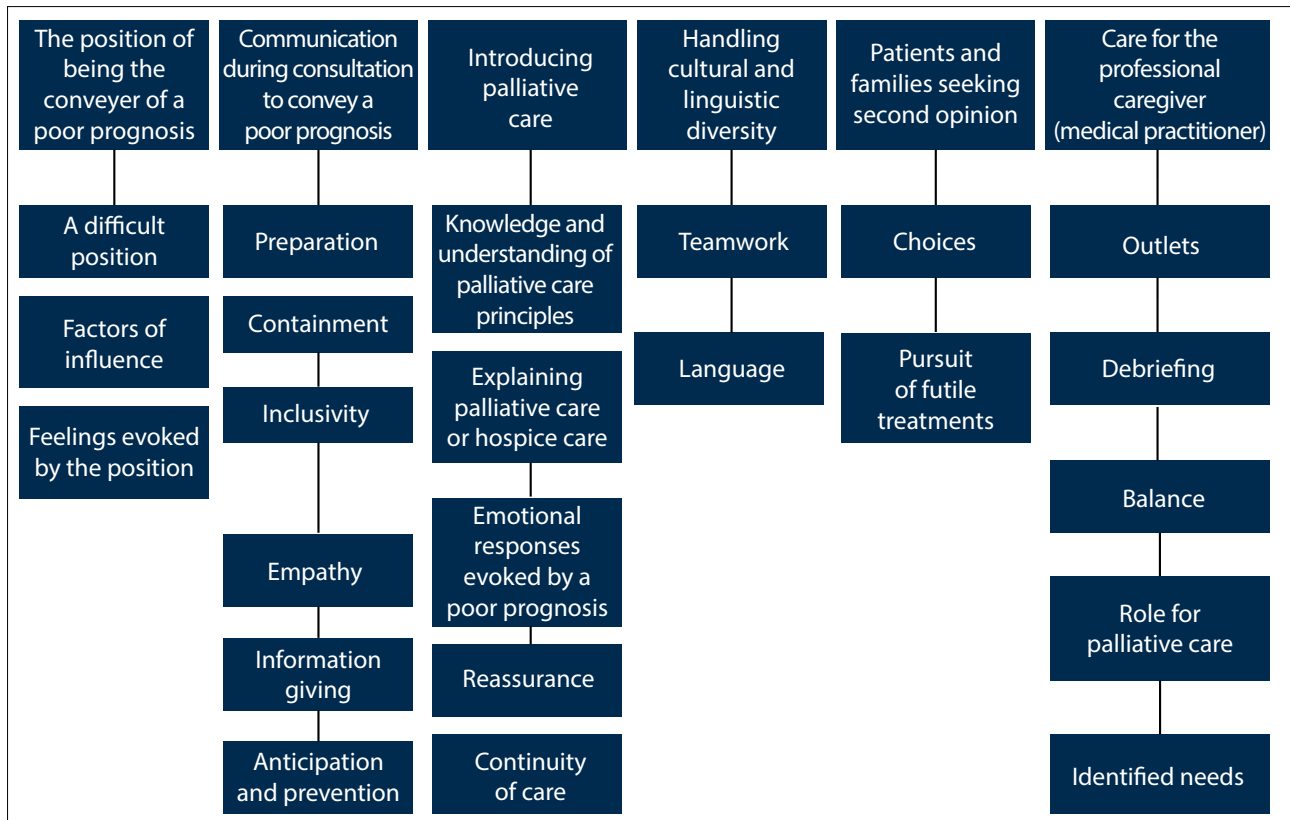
The position of being the conveyer of a poor prognosis

A difficult position

Factors of influence

Feelings evoked by the position

Communication during consultation to convey a poor prognosis

Preparation

Containment

Inclusivity

Empathy

Information giving

Anticipation and prevention

Introducing palliative care

Knowledge and understanding of palliative care principles

Explaining palliative care or hospice care

Emotional responses evoked by a poor prognosis

Reassurance

Continuity of care

Handling cultural and linguistic diversity

Teamwork

Language

Patients and families seeking second opinion

Choices

Pursuit of futile treatments

Care for the professional caregiver (medical practitioner)

Outlets

Debriefing

Balance

Role for palliative care

Identified needs